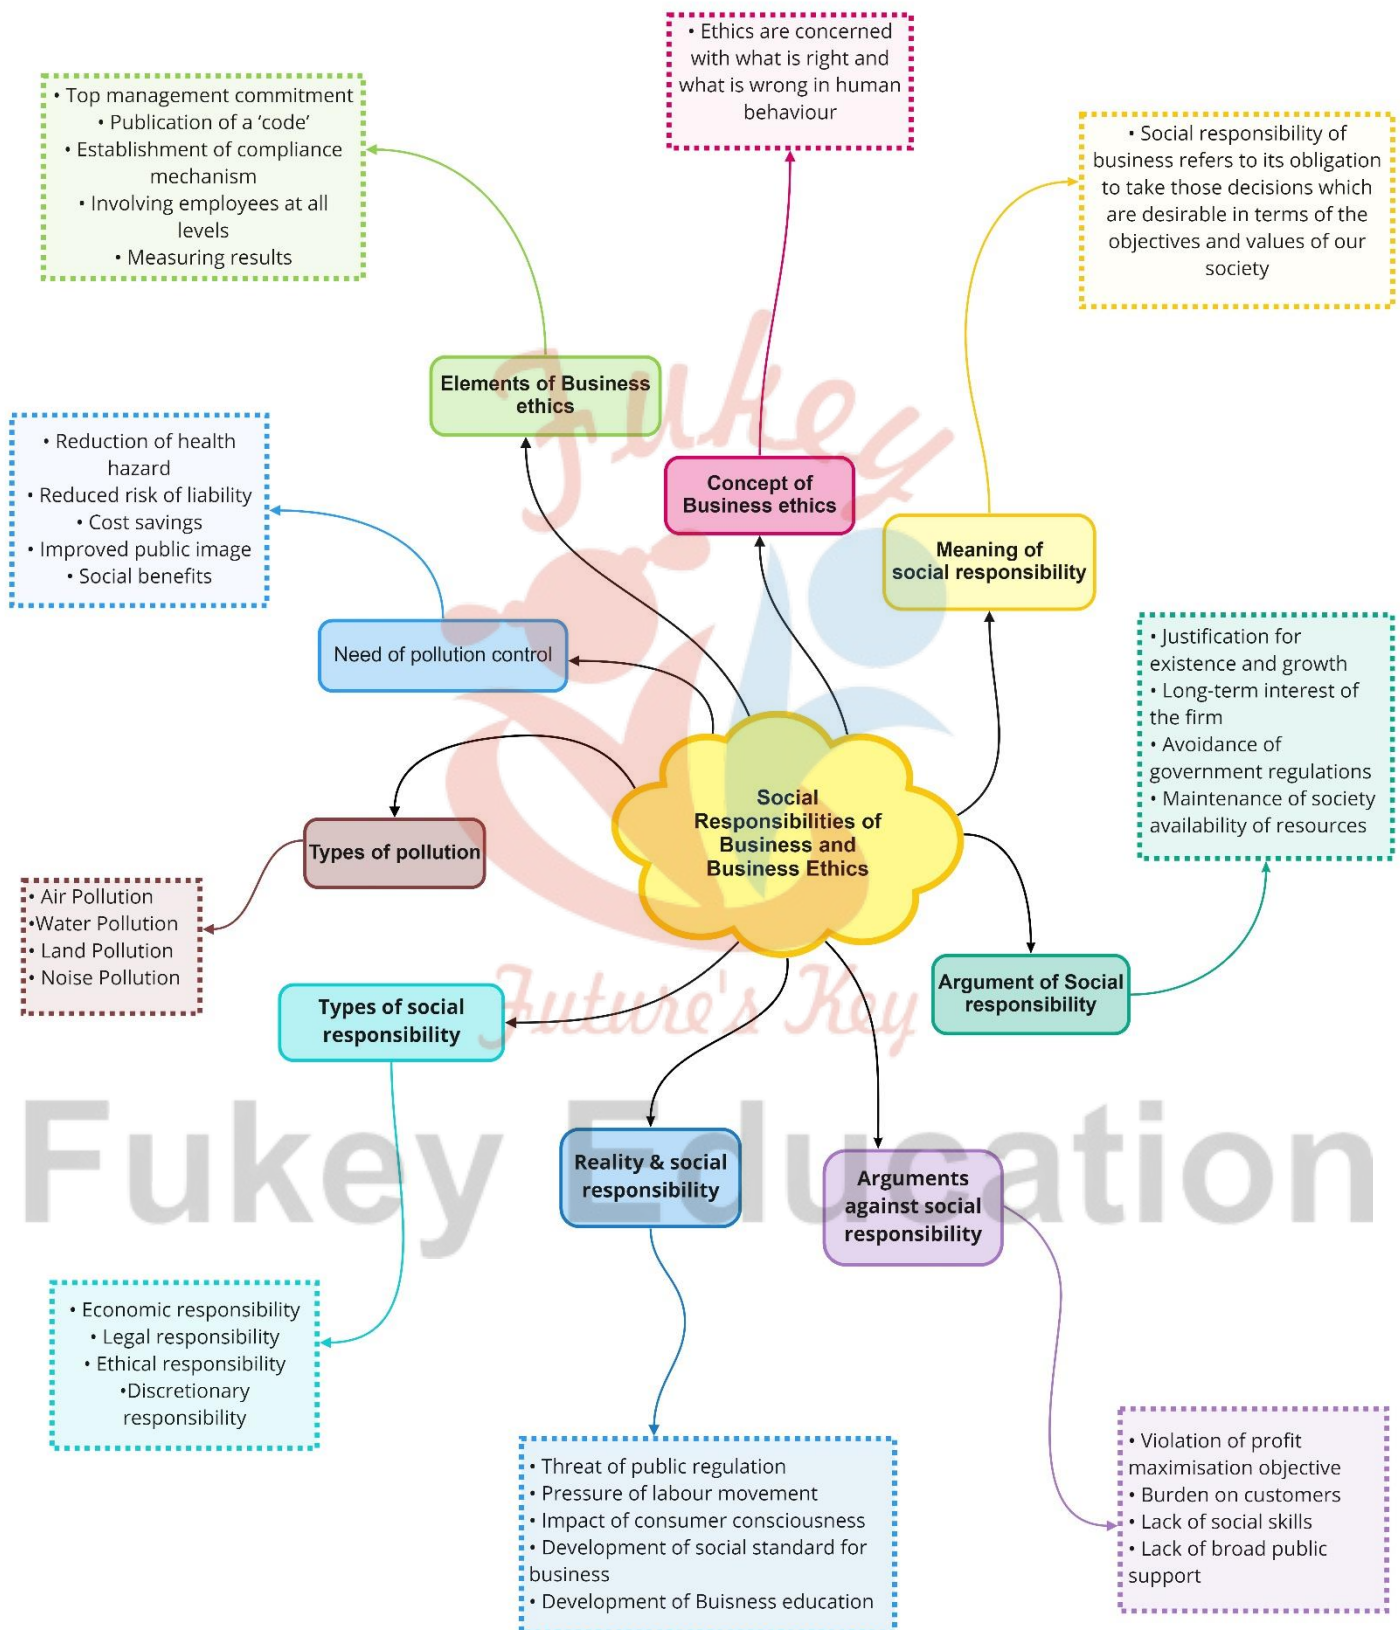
• Top management commitment
• Publication of a 'code'
• Establishment of compliance mechanism
• Involving employees at all levels
• Measuring results

• Ethics are concerned with what is right and what is wrong in human behaviour

• Social responsibility of business refers to its obligation to take those decisions which are desirable in terms of the objectives and values of our society

Elements of Business ethics

Concept of Business ethics

Meaning of social responsibility

• Reduction of health hazard
• Reduced risk of liability
• Cost savings
• Improved public image
• Social benefits

Need of pollution control

• Justification for existence and growth
• Long-term interest of the firm
• Avoidance of government regulations
• Maintenance of society availability of resources

Social Responsibilities of Business and Business Ethics

Types of pollution

• Air Pollution
•Water Pollution
• Land Pollution
• Noise Pollution

Argument of Social responsibility

Types of social responsibility

Fukey Future's Key

Fukey Education

Reality & social responsibility

Arguments against social responsibility

• Economic responsibility
• Legal responsibility
• Ethical responsibility
•Discretionary responsibility

• Threat of public regulation
• Pressure of labour movement
• Impact of consumer consciousness
• Development of social standard for business
• Development of Buisness education

• Violation of profit maximisation objective
• Burden on customers
• Lack of social skills
• Lack of broad public support